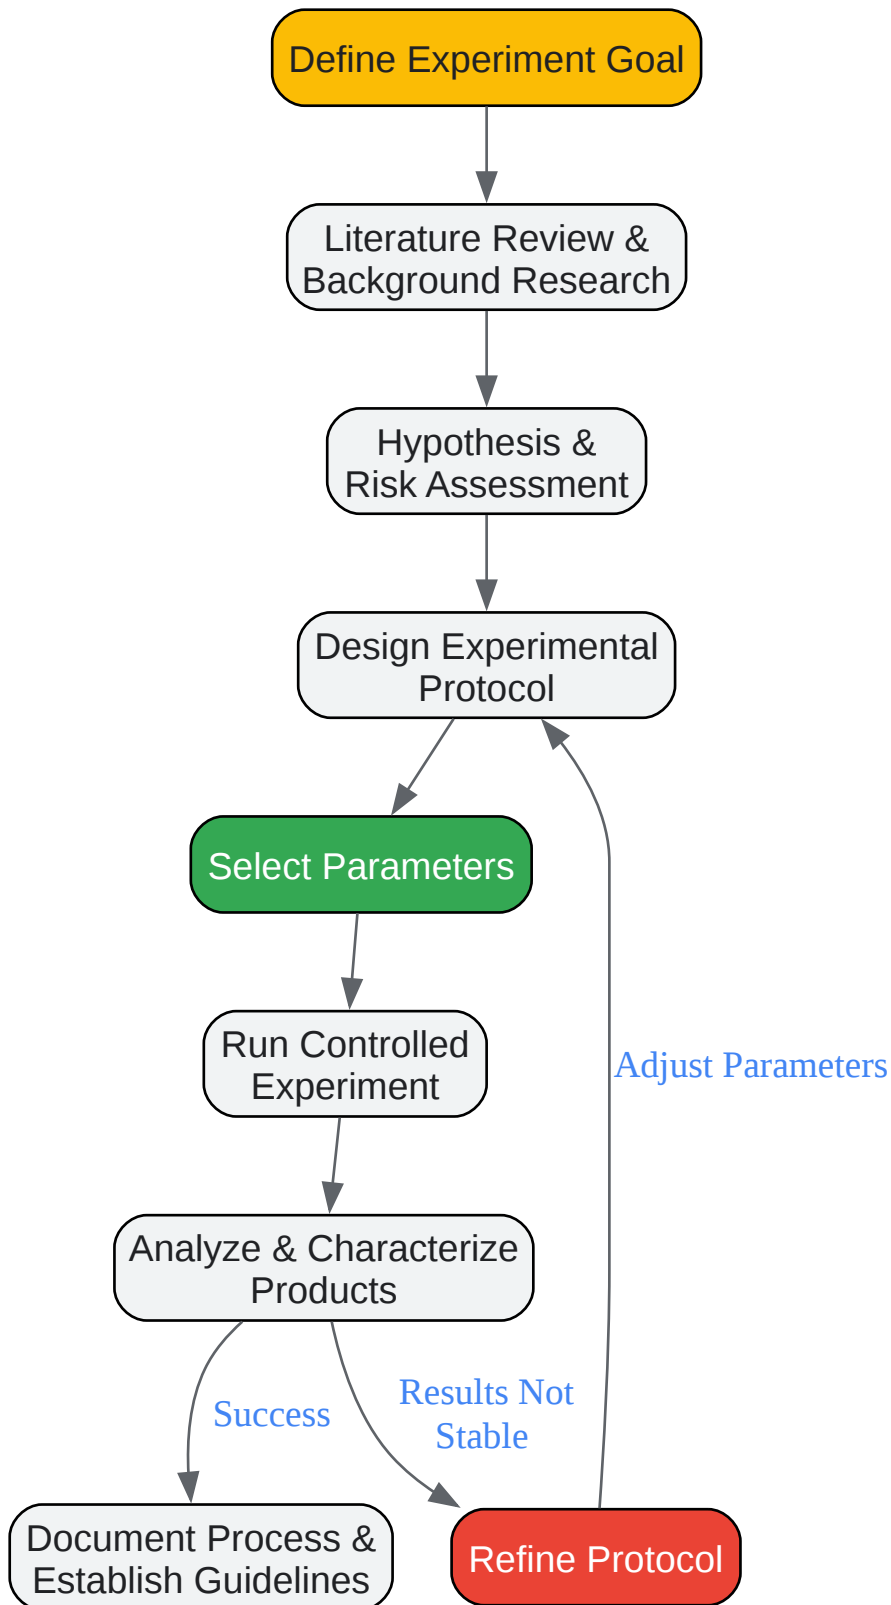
Define Experiment Goal

Literature Review & Background Research

Hypothesis & Risk Assessment

Design Experimental Protocol

Select Parameters

Run Controlled Experiment

Analyze & Characterize Products

Success

Results Not Stable

Adjust Parameters

Document Process & Establish Guidelines

Refine Protocol